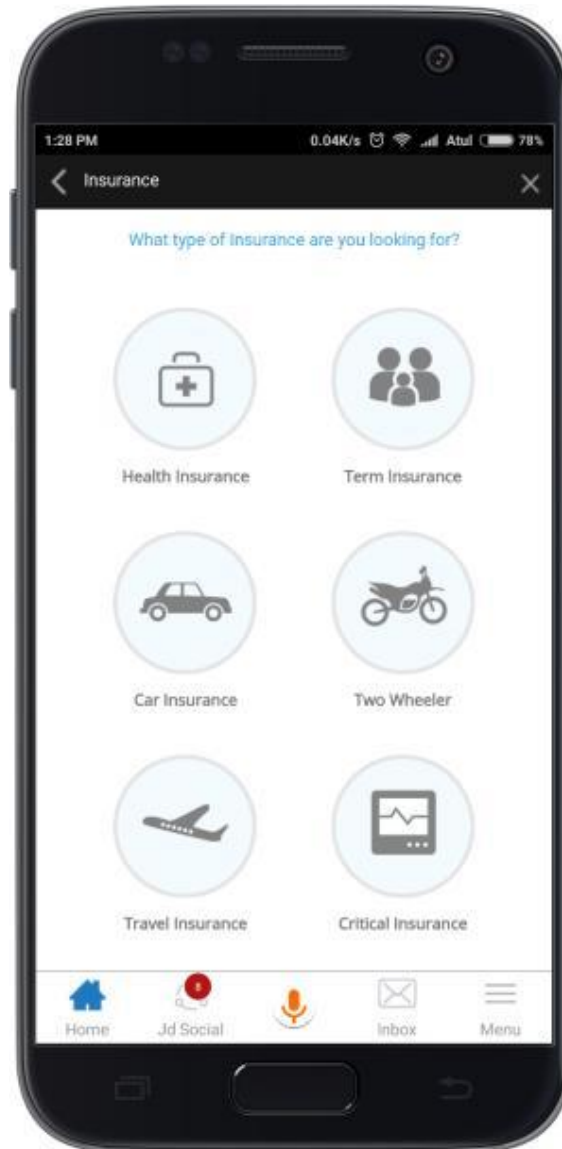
1:28 PM
0.04K/s Atul 78%

Insurance

What type of Insurance are you looking for?

Health Insurance

Term Insurance

Car Insurance

Two Wheeler

Travel Insurance

Critical Insurance

Home
8
Jd Social
Inbox
Menu